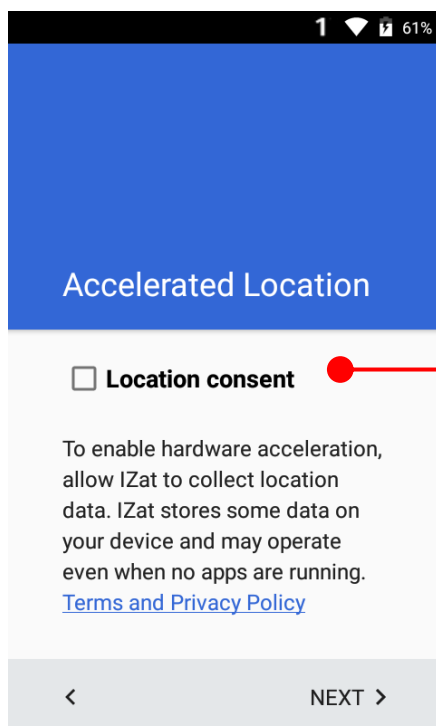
1 61%

Accelerated Location

Location consent

To enable hardware acceleration, allow IZat to collect location data. IZat stores some data on your device and may operate even when no apps are running. Terms and Privacy Policy

<

NEXT >